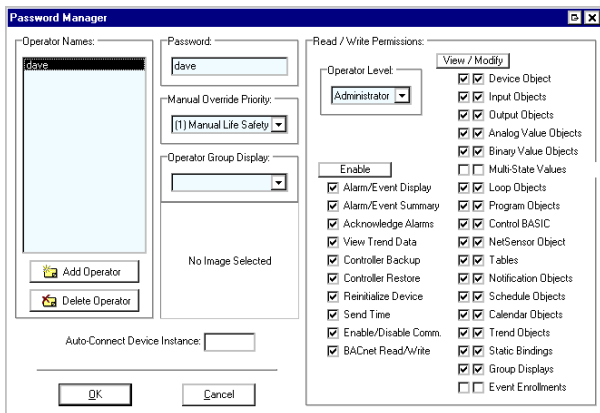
Password Manager

Operator Names:
dave

Add Operator
Delete Operator

Password:
dave

Manual Override Priority:
(1) Manual Life Safety

Operator Group Display:

No Image Selected

Auto-Connect Device Instance:

OK
Cancel

Read / Write Permissions:

Operator Level:
Administrator

View / Modify
Device Object
Input Objects
Output Objects
Analog Value Objects
Binary Value Objects
Multi-State Values
Loop Objects
Program Objects
Control BASIC
NetSensor Object
Tables
Notification Objects
Schedule Objects
Calendar Objects
Trend Objects
Static Bindings
Group Displays
Event Enrollments

Enable
Alarm/Event Display
Alarm/Event Summary
Acknowledge Alarms
View Trend Data
Controller Backup
Controller Restore
Reinitialize Device
Send Time
Enable/Disable Comm.
BACnet Read/Write